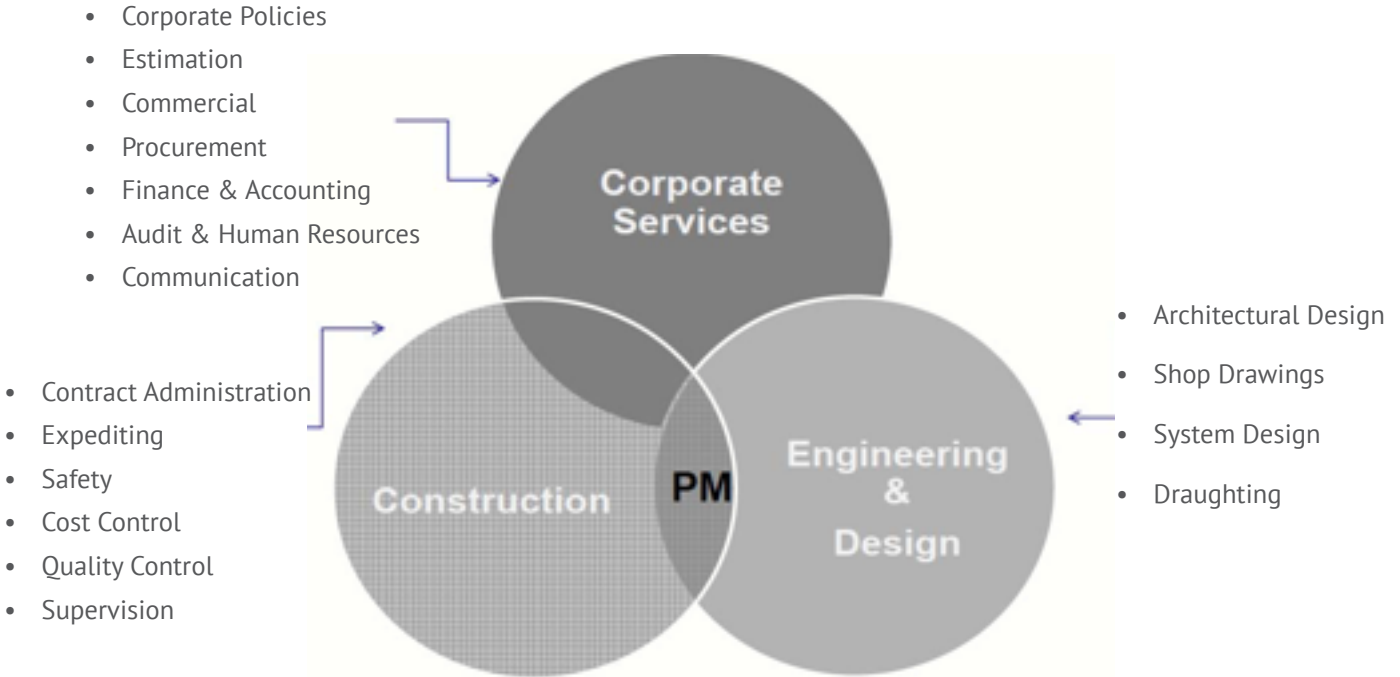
- Corporate Policies
- Estimation
- Commercial
- Procurement
- Finance & Accounting
- Audit & Human Resources
- Communication

Corporate Services

- Contract Administration
- Expediting
- Safety
- Cost Control
- Quality Control
- Supervision

Construction

PM

Engineering & Design

- Architectural Design
- Shop Drawings
- System Design
- Draughting